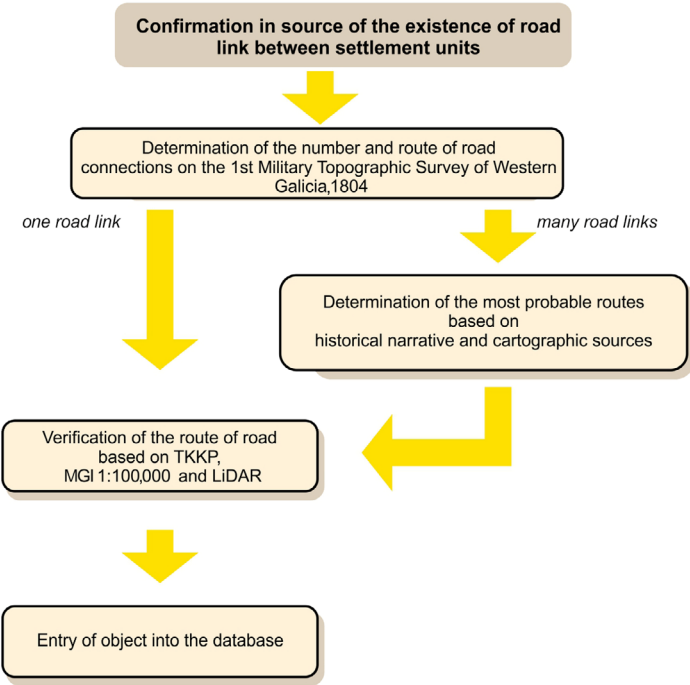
Confirmation in source of the existence of road link between settlement units

Determination of the number and route of road connections on the 1st Military Topographic Survey of Western Galicia,1804

one road link

many road links

Determination of the most probable routes based on historical narrative and cartographic sources

Verification of the route of road based on TKKP, MGI 1:100,000 and LiDAR

Entry of object into the database